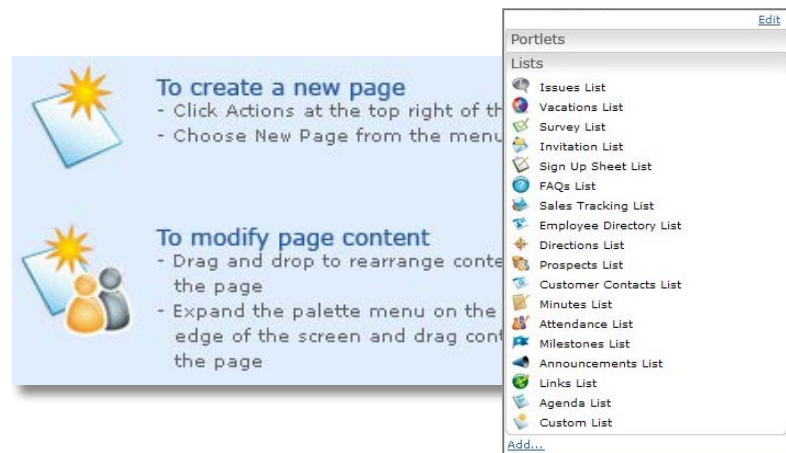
To create a new page
- Click Actions at the top right of th
- Choose New Page from the menu

To modify page content
- Drag and drop to rearrange conte the page
- Expand the palette menu on the edge of the screen and drag cont the page

Edit
Portlets
Lists
Issues List
Vacations List
Survey List
Invitation List
Sign Up Sheet List
FAQs List
Sales Tracking List
Employee Directory List
Directions List
Prospects List
Customer Contacts List
Minutes List
Attendance List
Milestones List
Announcements List
Links List
Agenda List
Custom List
Add...